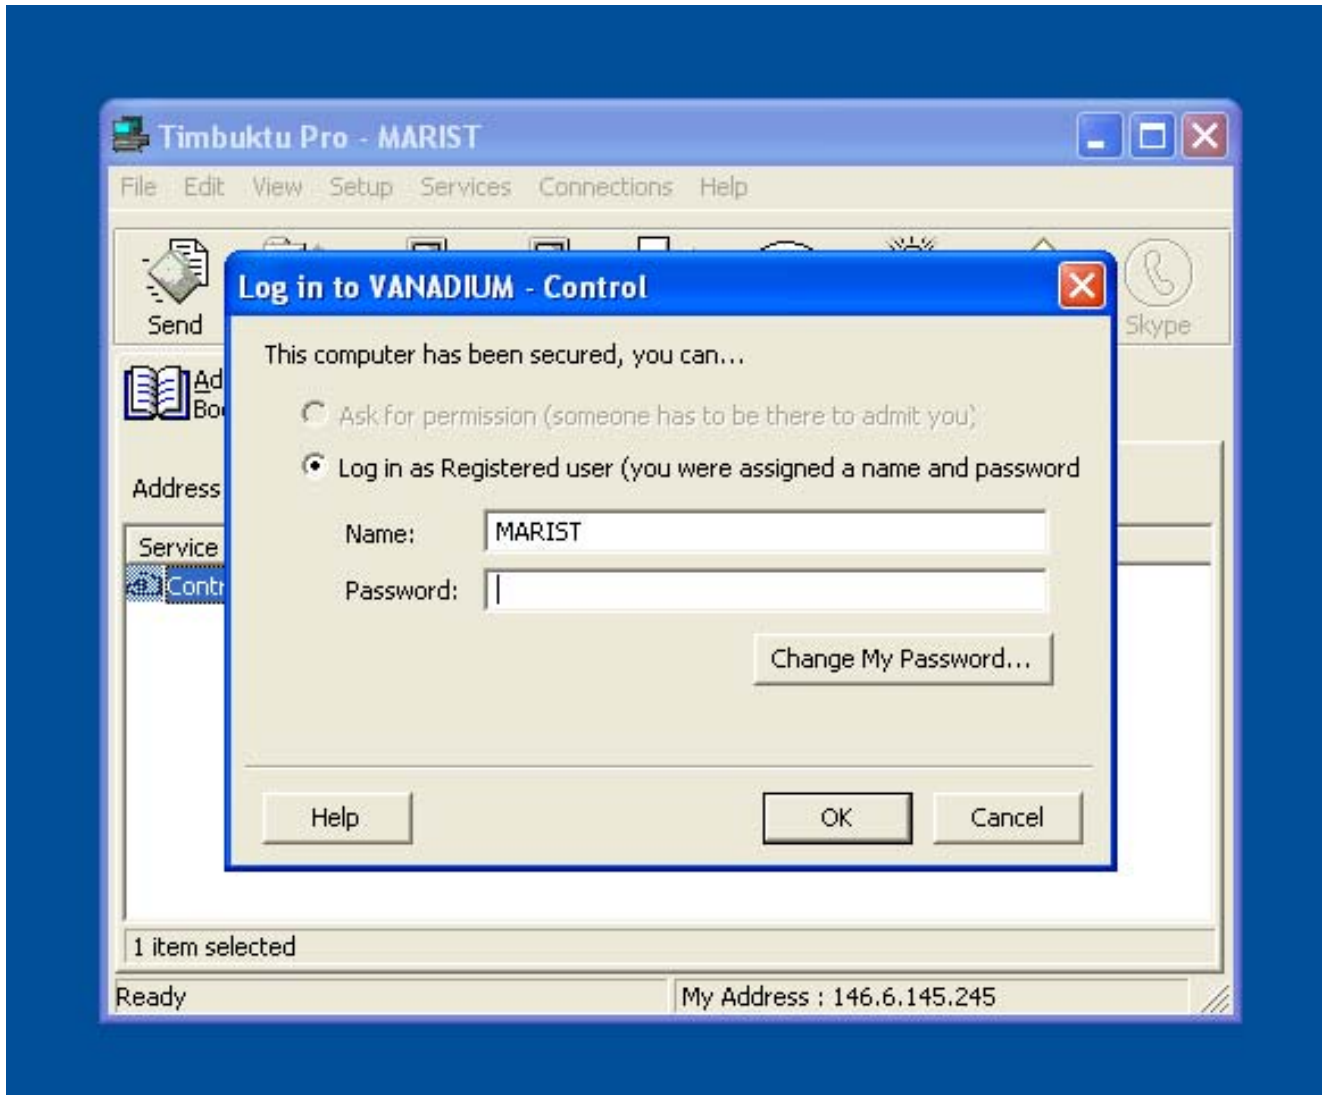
Timbuktu Pro - MARIST

File Edit View Setup Services Connections Help

Send

Skype

Ad
Bo

Address

Service

Contr

Log in to VANADIUM - Control

This computer has been secured, you can...

Ask for permission (someone has to be there to admit you)

Log in as Registered user (you were assigned a name and password

Name: MARIST

Password:

Change My Password...

Help

OK

Cancel

1 item selected

Ready

My Address : 146.6.145.245